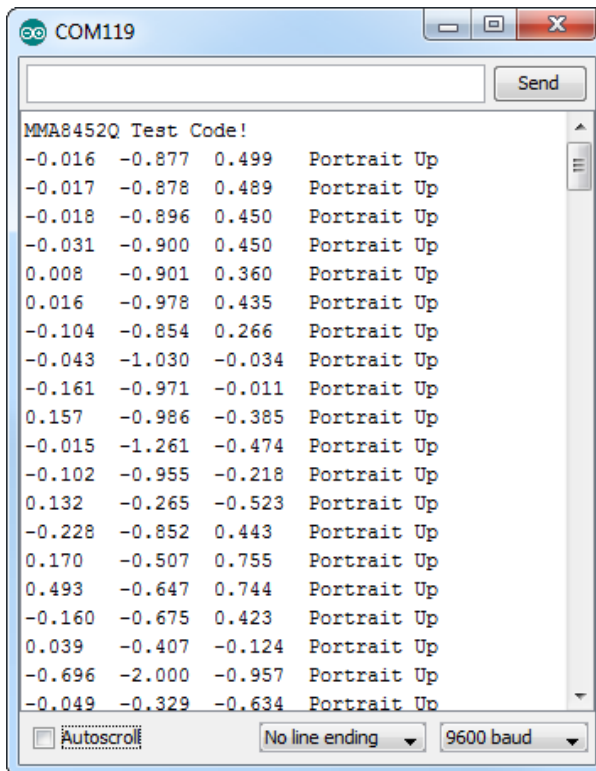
COM119

Send

MMA8452Q Test Code!
-0.016 -0.877 0.499 Portrait Up
-0.017 -0.878 0.489 Portrait Up
-0.018 -0.896 0.450 Portrait Up
-0.031 -0.900 0.450 Portrait Up
0.008 -0.901 0.360 Portrait Up
0.016 -0.978 0.435 Portrait Up
-0.104 -0.854 0.266 Portrait Up
-0.043 -1.030 -0.034 Portrait Up
-0.161 -0.971 -0.011 Portrait Up
0.157 -0.986 -0.385 Portrait Up
-0.015 -1.261 -0.474 Portrait Up
-0.102 -0.955 -0.218 Portrait Up
0.132 -0.265 -0.523 Portrait Up
-0.228 -0.852 0.443 Portrait Up
0.170 -0.507 0.755 Portrait Up
0.493 -0.647 0.744 Portrait Up
-0.160 -0.675 0.423 Portrait Up
0.039 -0.407 -0.124 Portrait Up
-0.696 -2.000 -0.957 Portrait Up
-0.049 -0.329 -0.634 Portrait Up

Autoscroll
No line ending
9600 baud